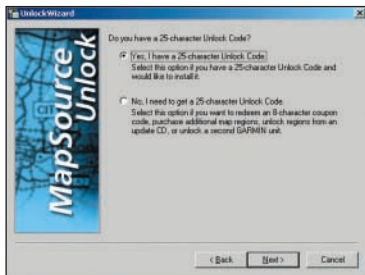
UnlockWizard

MapSource Unlock

Do you have a 25-character Unlock Code?

Yes, I have a 25-character Unlock Code.
Select this option if you have a 25-character Unlock Code and would like to install it.

No, I need to get a 25-character Unlock Code.
Select this option if you want to redeem an 8-character coupon code, purchase additional map regions, unlock regions from an update CD, or unlock a second GARMIN unit.

< Back
Next >
Cancel